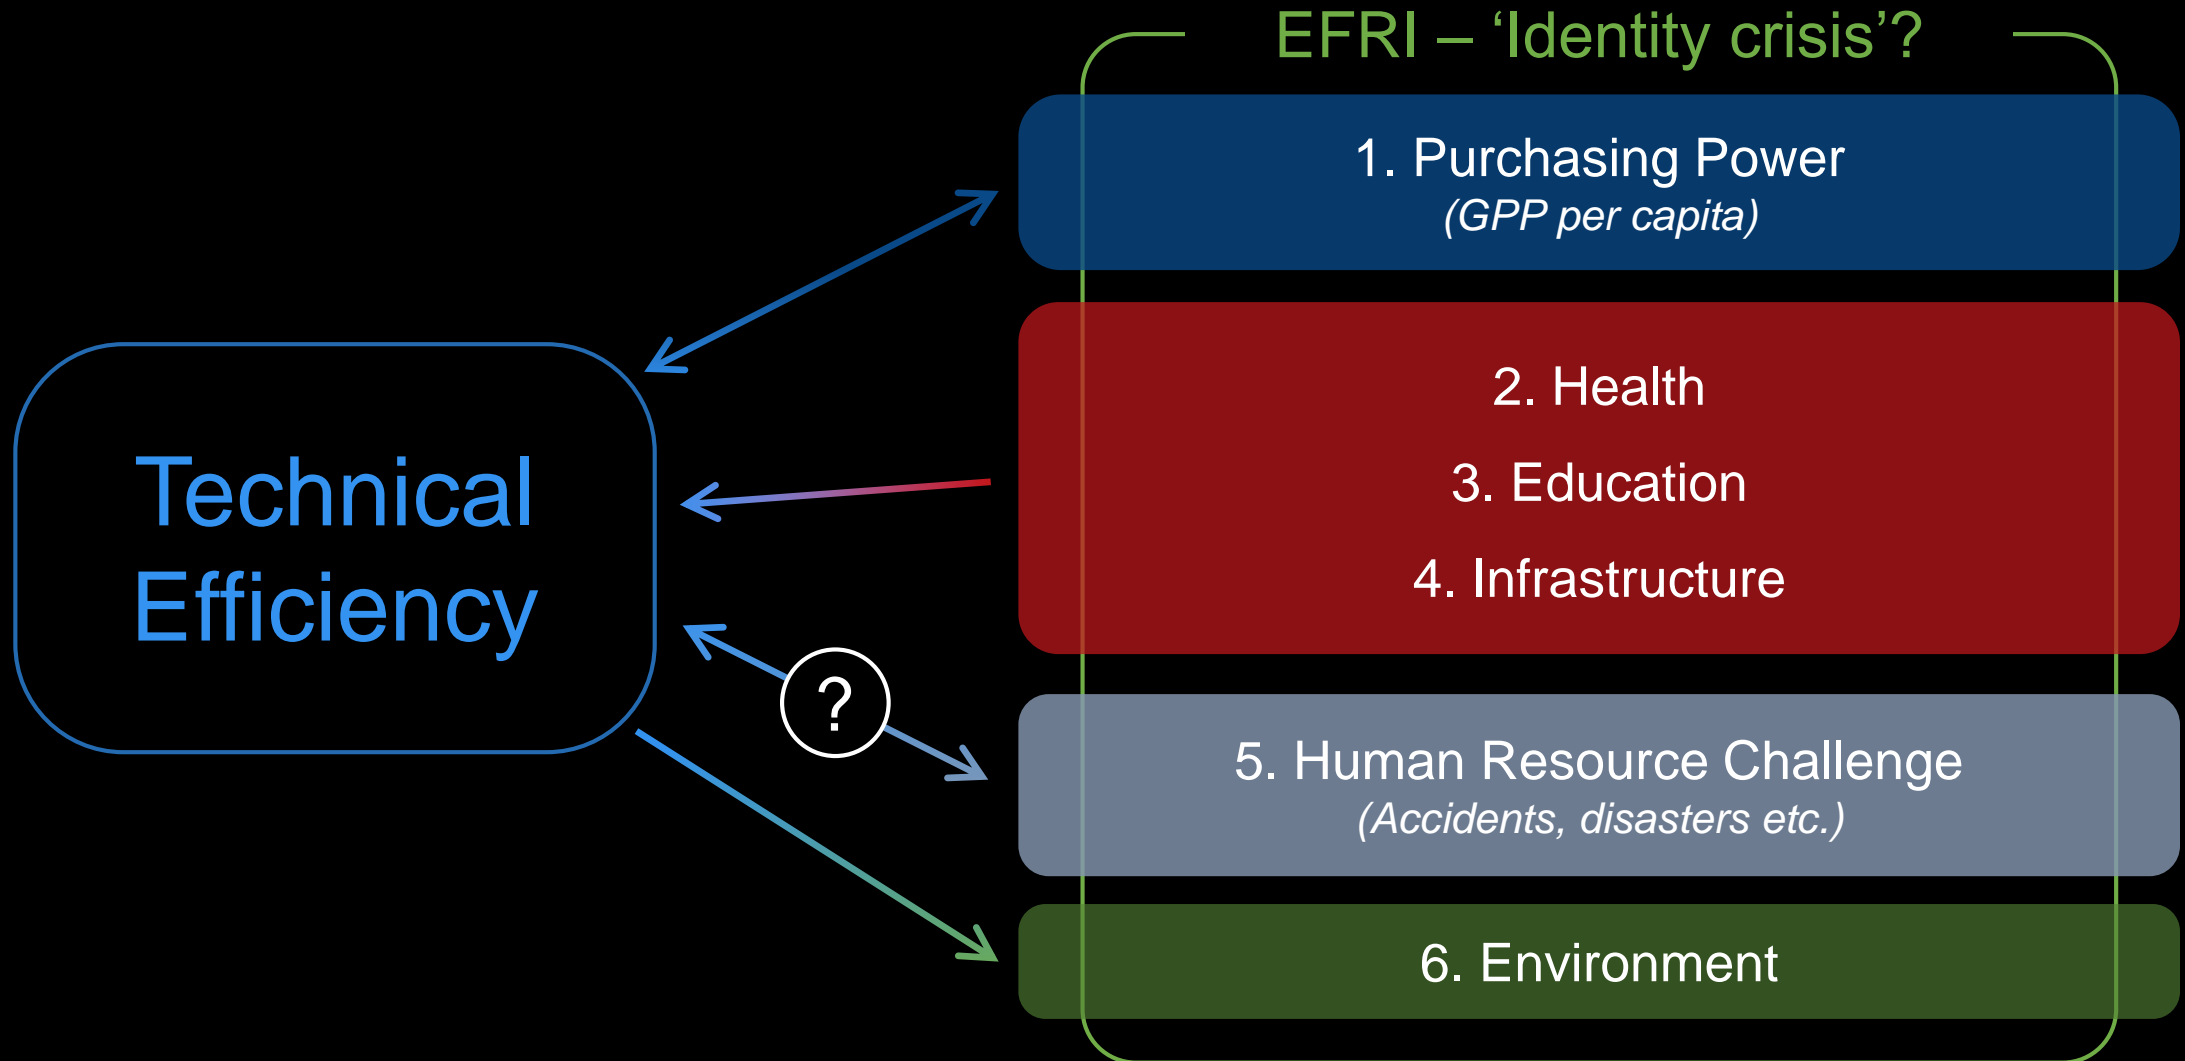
EFRI – ‘Identity crisis’?

Technical Efficiency

1. Purchasing Power
(GPP per capita)

2. Health

3. Education

4. Infrastructure

?

5. Human Resource Challenge
(Accidents, disasters etc.)

6. Environment